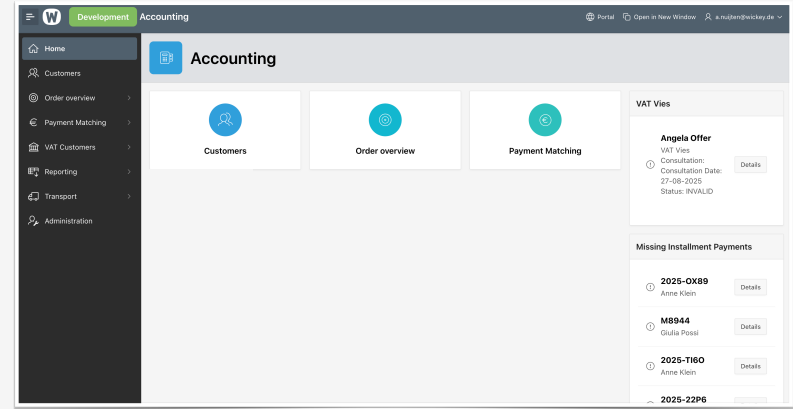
W Development Accounting

Portal Open in New Window a.nuijten@wickey.de

Home
Customers
Order overview
Payment Matching
VAT Customers
Reporting
Transport
Administration

Accounting

Customers

Order overview

Payment Matching

VAT Vies

Angela Offer
VAT Vies Consultation: Consultation Date: 27-08-2025 Status: INVALID
Details

Missing Installment Payments

2025-OX89
Anne Klein
Details

M8944
Giulia Possi
Details

2025-TI6O
Anne Klein
Details

2025-22P6